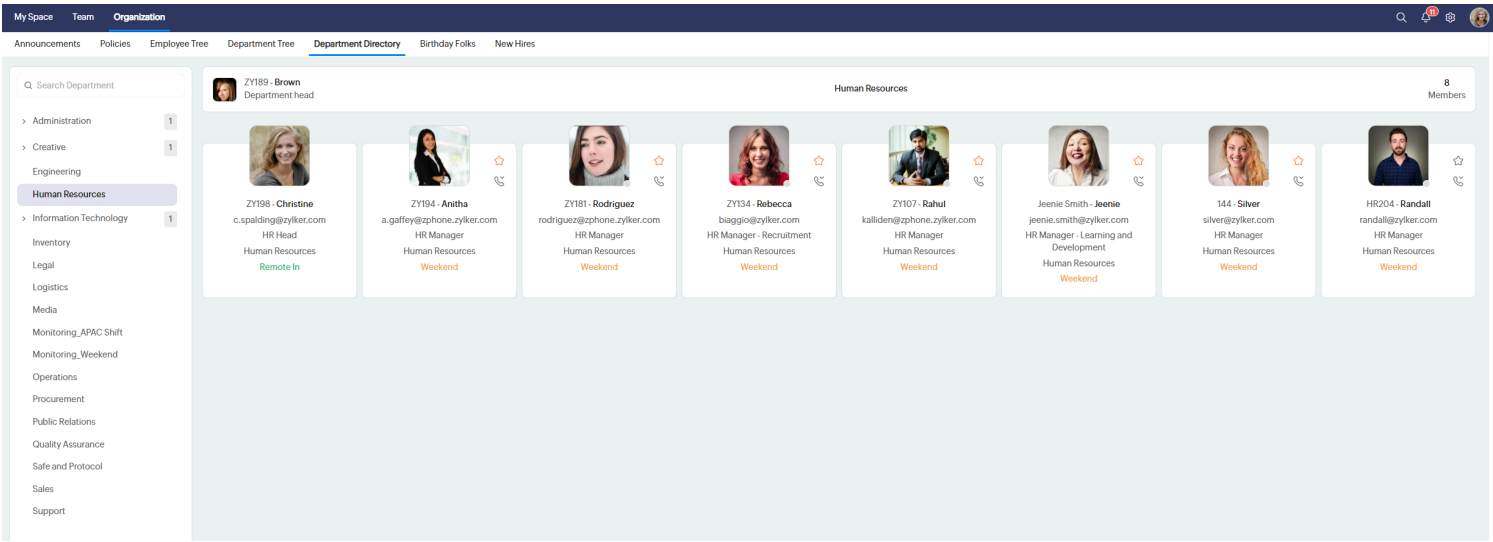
My Space Team Organization

11

Announcements Policies Employee Tree Department Tree Department Directory Birthday Folks New Hires

Search Department

Administration 1
Creative 1
Engineering
Human Resources
Information Technology 1
Inventory
Legal
Logistics
Media
Monitoring_APAC Shift
Monitoring_Weekend
Operations
Procurement
Public Relations
Quality Assurance
Safe and Protocol
Sales
Support

ZY189 - Brown
Department head

Human Resources

8
Members

ZY198 - Christine
c.spalding@zylker.com
HR Head
Human Resources
Remote In

ZY194 - Anitha
a.gaffey@zphone.zylker.com
HR Manager
Human Resources
Weekend

ZY181 - Rodriguez
rodriguez@zphone.zylker.com
HR Manager
Human Resources
Weekend

ZY134 - Rebecca
biaggio@zylker.com
HR Manager - Recruitment
Human Resources
Weekend

ZY107 - Rahul
kalliden@zphone.zylker.com
HR Manager
Human Resources
Weekend

Jeenie Smith - Jeenie
jeenie.smith@zylker.com
HR Manager - Learning and Development
Human Resources
Weekend

144 - Silver
silver@zylker.com
HR Manager
Human Resources
Weekend

HR204 - Randall
randall@zylker.com
HR Manager
Human Resources
Weekend